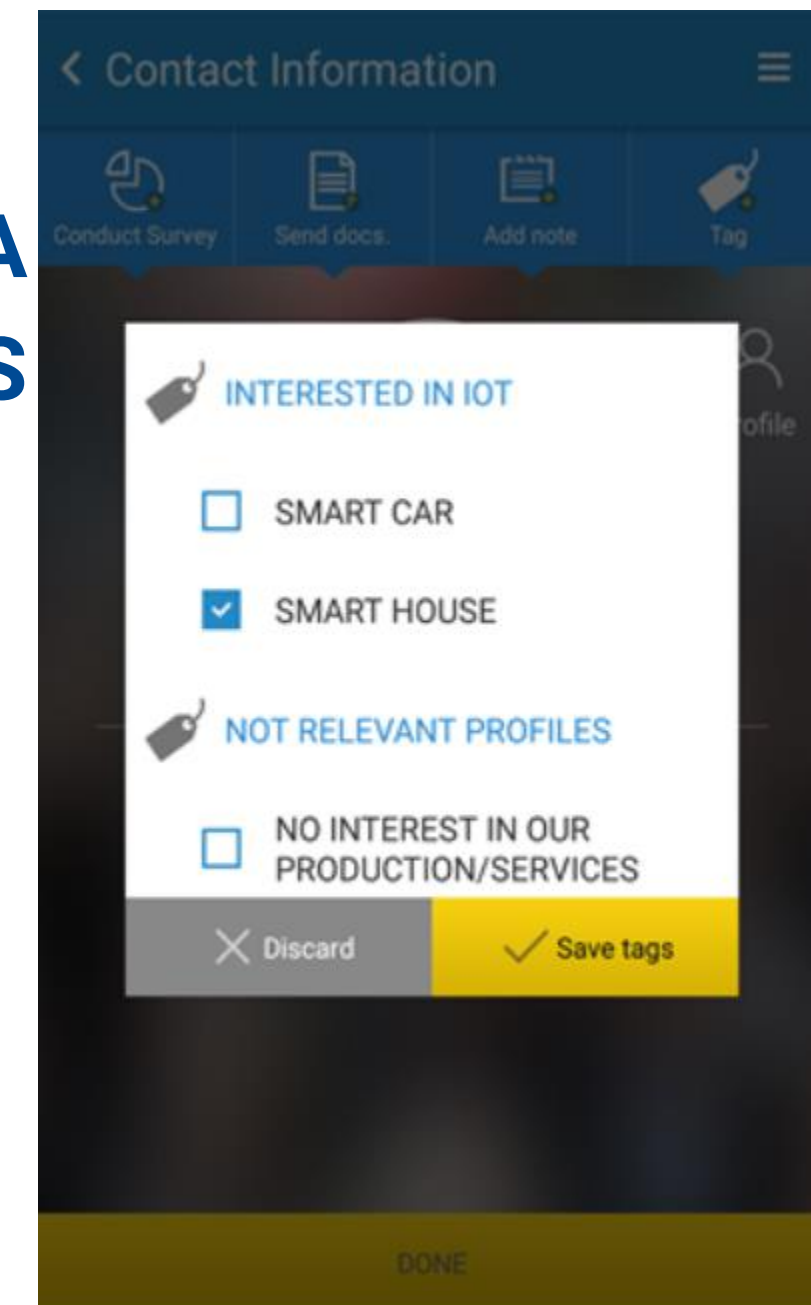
A
S

< Contact Information

Conduct Survey
Send docs.
Add note
Tag

ofile

INTERESTED IN IOT

SMART CAR

SMART HOUSE

NOT RELEVANT PROFILES

NO INTEREST IN OUR PRODUCTION/SERVICES

Discard
Save tags

DONE